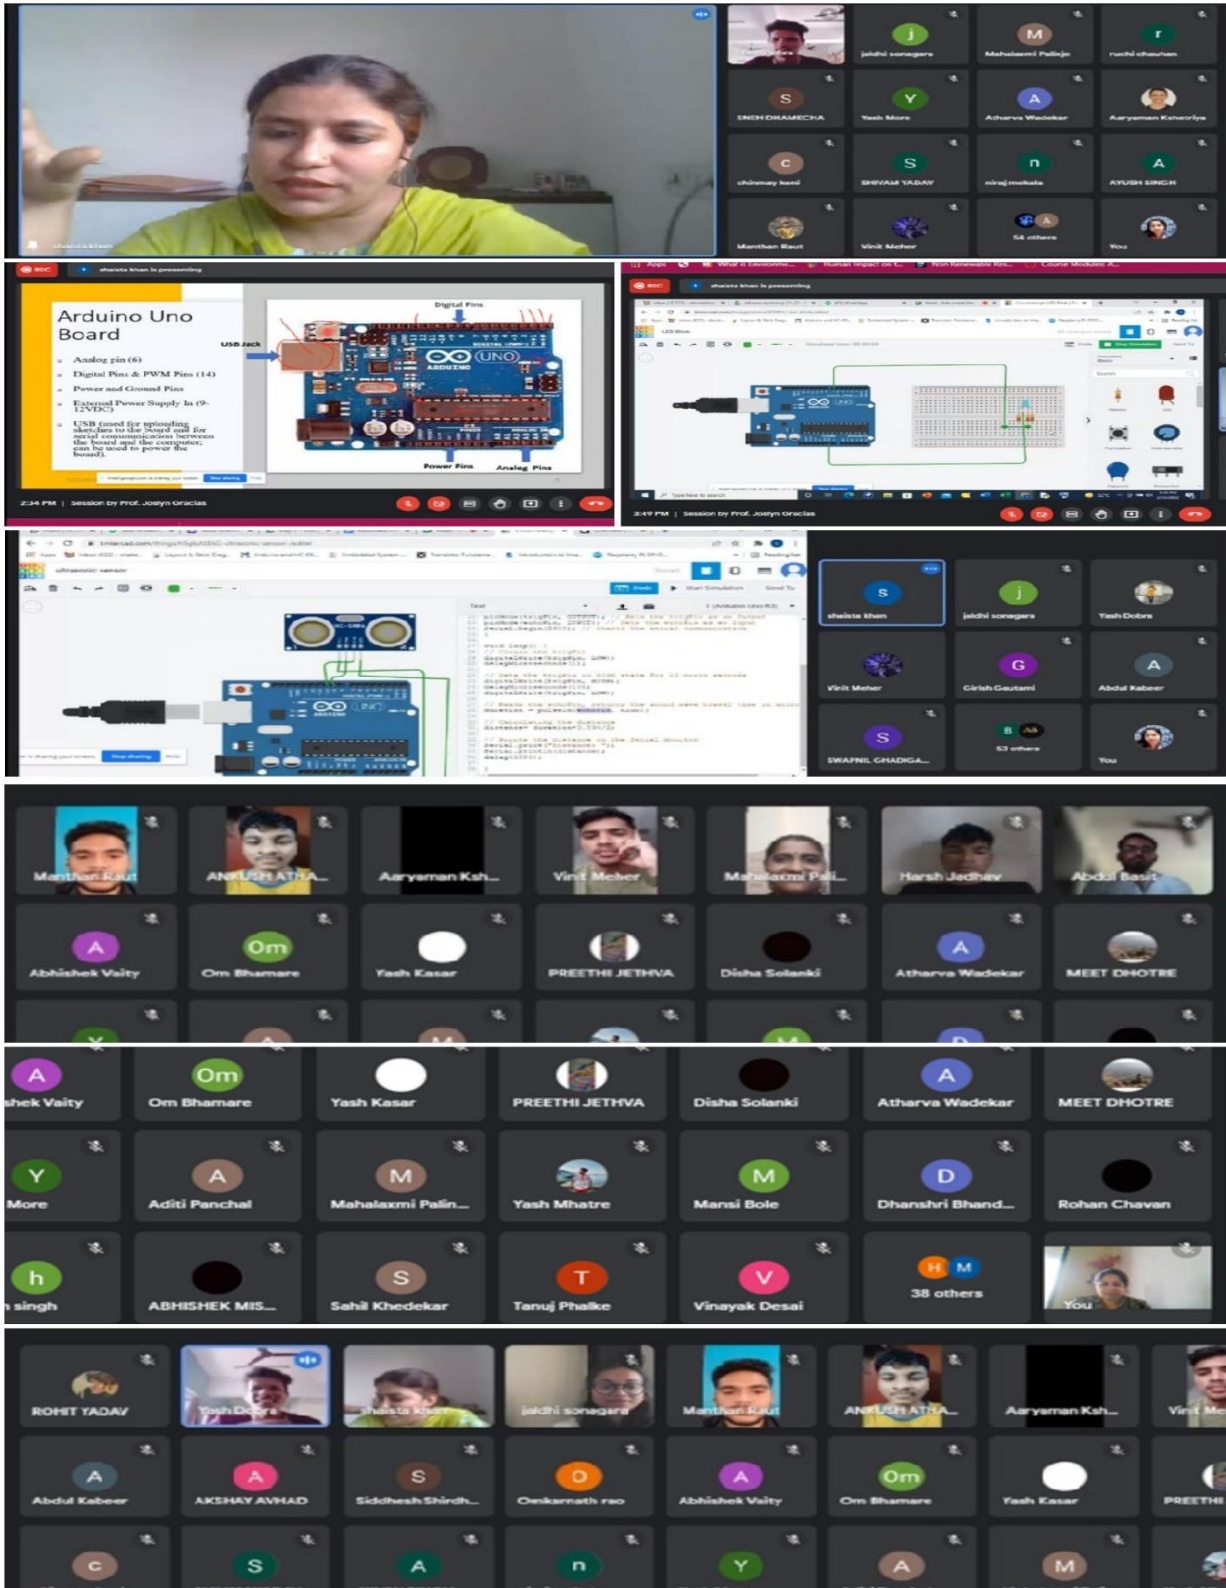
shaista khan

j
jaldhi sonagara

M
Mahalaxmi Palinje

r
ruchi chauhan

S
SNEH DHAMECHA

Y
Yash More

A
Atharva Wadekar

Aaryaman Kaneriya

C
chinmay bani

S
SHIVAM YADAV

n
niraj mekala

A
AYUSH SINGH

Manthan Raut

Vinit Meher

54 others

You

REC
shaista khan is presenting

Arduino Uno Board

Analog pin (6)
Digital Pins & PWM Pins (14)
Power and Ground Pins
External Power Supply In (9-12VDC)
USB (used for uploading sketches to the board and for serial communication between the board and the computer; can be used to power the board).

Digital Pins
USB Jack
UNO
ARDUINO
Power Pins
Analog Pins

2:34 PM | Session by Prof. Joslyn Gracias

REC
shaista khan is presenting

3:49 PM | Session by Prof. Joslyn Gracias

ultrasonic sensor

S
shaista khan

j
jaldhi sonagara

Yash Dobre

Vinit Meher

G
Girish Gautam

A
Abdul Kabeer

S
SWAPNIL GHADIGA...

B
53 others

You

Manthan Raut
ANKUSH ATHA...
Aaryaman Ksh...
Vinit Meher
Mahalaxmi Pali...
Harsh Jadhav
Abdul Basit

A
Abhishek Vaity
Om
Om Bhamare
Yash Kasar
PREETHI JETHVA
Disha Solanki
A
Atharva Wadekar
MEET DHOTRE

A
shek Vaity
Om
Om Bhamare
Yash Kasar
PREETHI JETHVA
Disha Solanki
A
Atharva Wadekar
MEET DHOTRE

Y
More
A
Aditi Panchal
M
Mahalaxmi Palin...
Yash Mhatre
M
Mansi Bole
D
Dhanshri Bhand...
Rohan Chavan

h
singh
ABHISHEK MIS...
S
Sahil Khedekar
T
Tanuj Phalke
V
Vinayak Desai
H M
38 others
You

ROHIT YADAV
Yash Dobre
shaista khan
jaldhi sonagara
Manthan Raut
ANKUSH ATHA...
Aaryaman Ksh...
Vinit Me

A
Abdul Kabeer
A
AKSHAY AVHAD
S
Siddhesh Shirdh...
O
Omkarnath rao
A
Abhishek Vaity
Om
Om Bhamare
Yash Kasar
PREETHI

C
S
A
n
Y
A
M